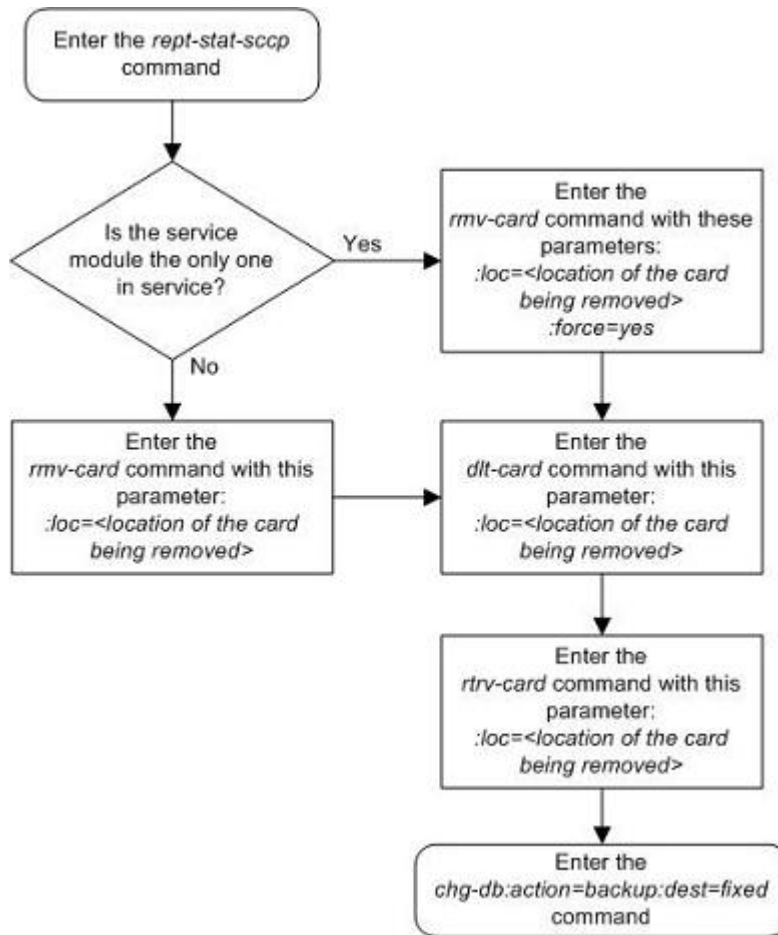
Enter the rept-stat-sccp command

Is the service module the only one in service?

Yes

No

Enter the rmv-card command with these parameters:
:loc=<location of the card being removed>
:force=yes

Enter the rmv-card command with this parameter:
:loc=<location of the card being removed>

Enter the dlt-card command with this parameter:
:loc=<location of the card being removed>

Enter the rtrv-card command with this parameter:
:loc=<location of the card being removed>

Enter the chg-db:action=backup:dest=fixed command